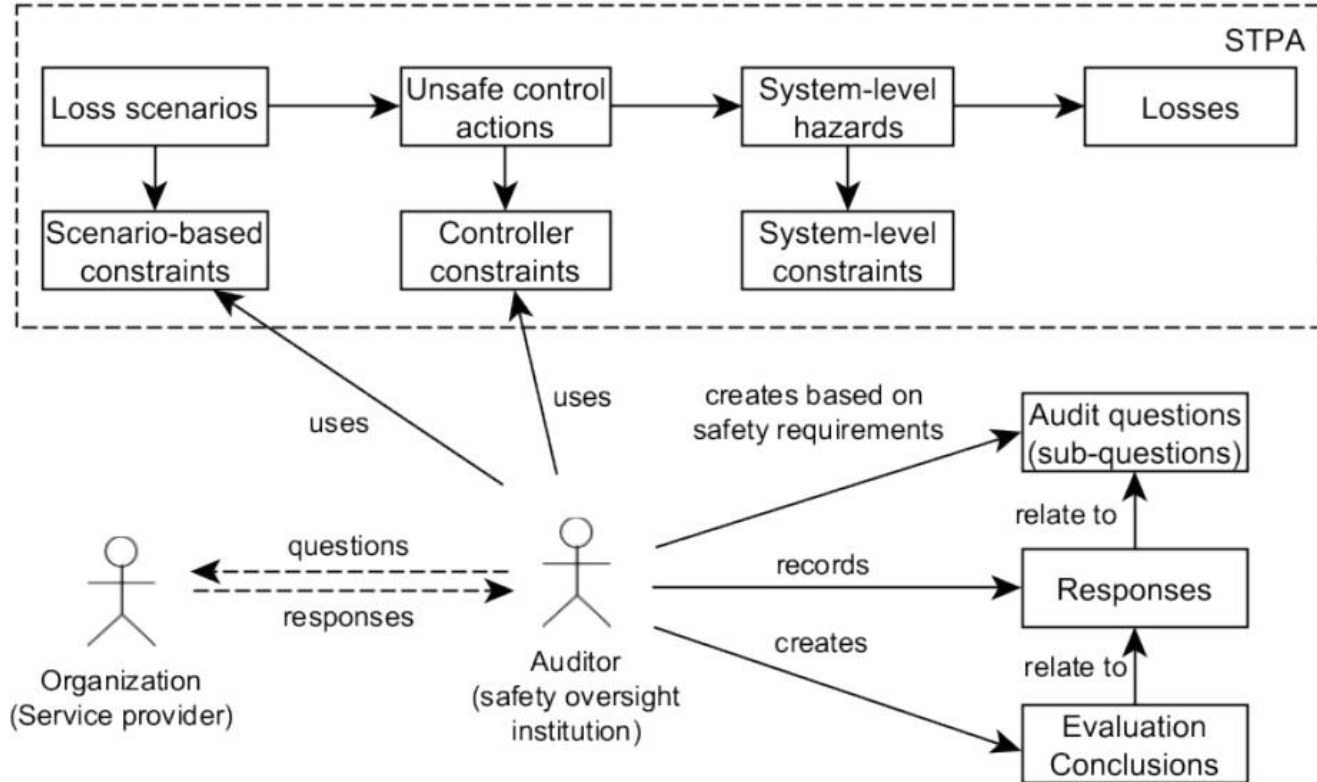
STPA

Loss scenarios

Unsafe control actions

System-level hazards

Losses

Scenario-based constraints

Controller constraints

System-level constraints

uses

uses

creates based on safety requirements

Audit questions (sub-questions)

relate to

questions

responses

records

Responses

creates

relate to

Organization (Service provider)

Auditor (safety oversight institution)

Evaluation Conclusions